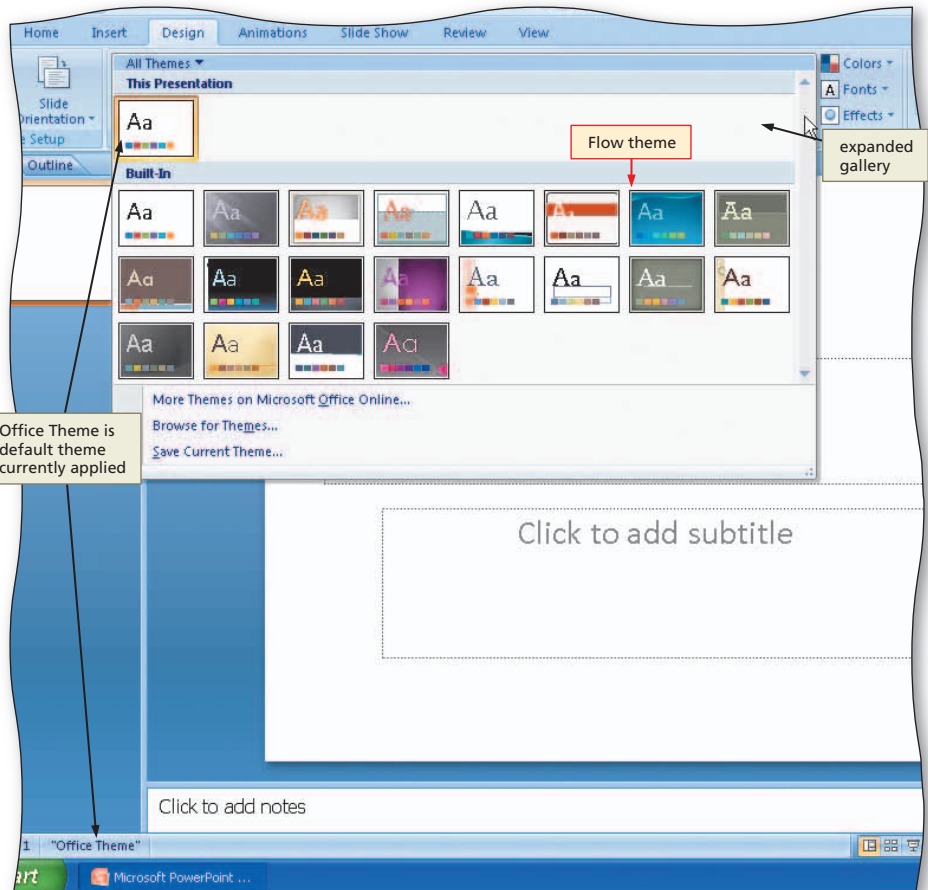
Home Insert Design Animations Slide Show Review View

Slide Orientation
e Setup

Outline

All Themes
This Presentation

Aa

Built-In

Aa Aa Aa Aa Aa Aa Aa Aa
Aa Aa Aa Aa Aa Aa Aa Aa
Aa Aa Aa Aa

More Themes on Microsoft Office Online...
Browse for Themes...
Save Current Theme...

Colors
Fonts
Effects

Flow theme

expanded gallery

Office Theme is default theme currently applied

Click to add subtitle

Click to add notes

1 "Office Theme"

art Microsoft PowerPoint ...